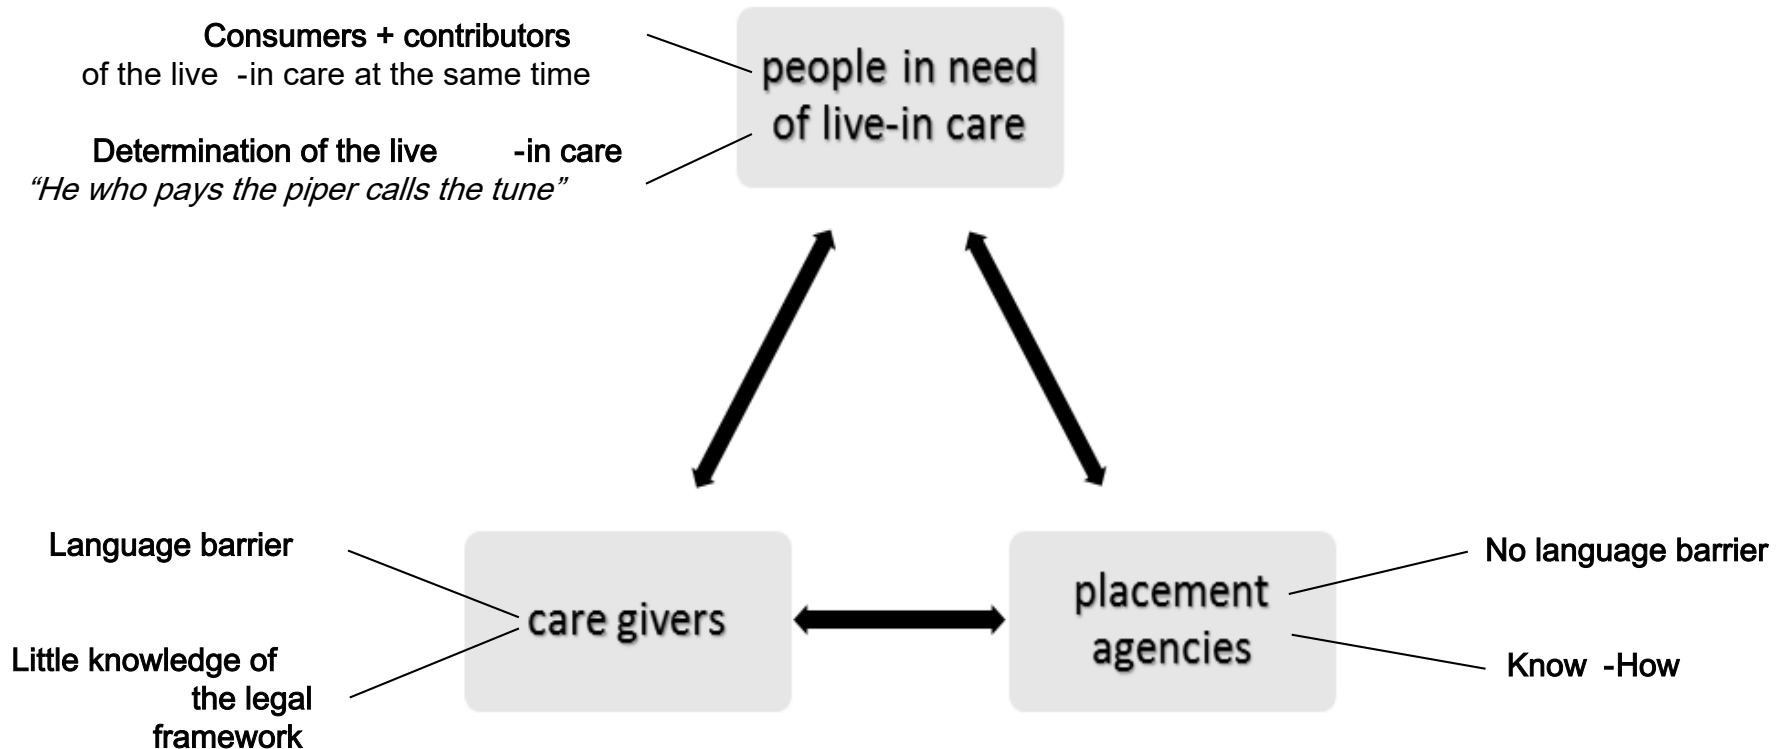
Consumers + contributors of the live -in care at the same time

Determination of the live -in care
*“He who pays the piper calls the tune”*

people in need of live-in care

Language barrier

Little knowledge of the legal framework

care givers

placement agencies

No language barrier

Know -How